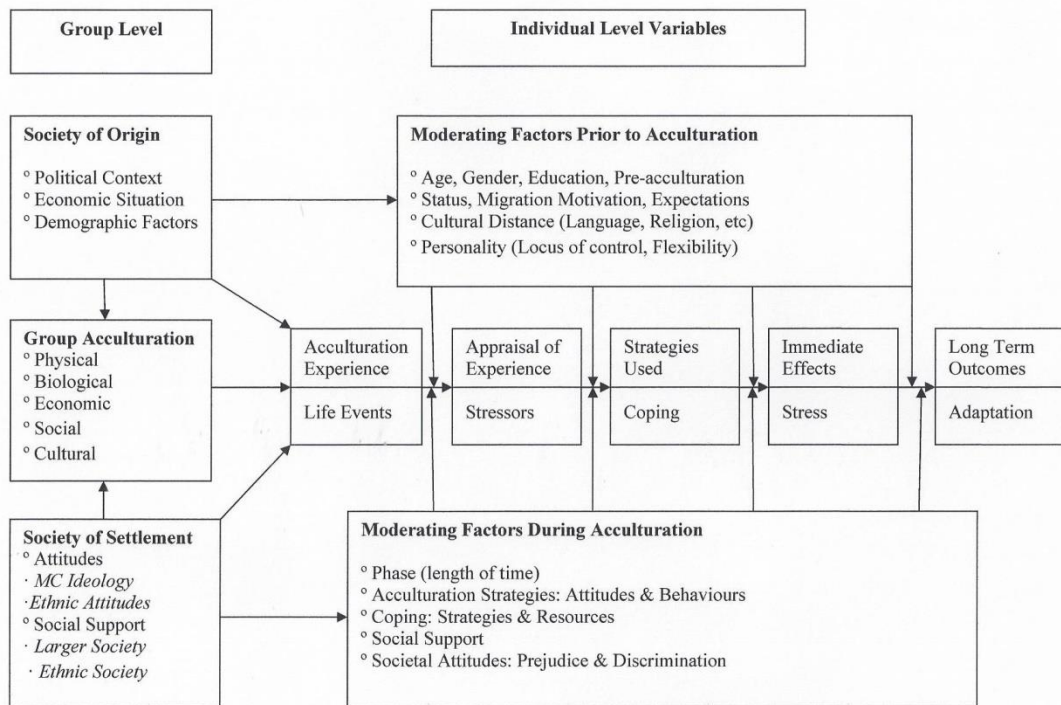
Group Level

Individual Level Variables

Society of Origin

° Political Context
° Economic Situation
° Demographic Factors

Moderating Factors Prior to Acculturation

° Age, Gender, Education, Pre-acculturation
° Status, Migration Motivation, Expectations
° Cultural Distance (Language, Religion, etc)
° Personality (Locus of control, Flexibility)

Group Acculturation
° Physical
° Biological
° Economic
° Social
° Cultural

Acculturation Experience

Life Events

Appraisal of Experience

Stressors

Strategies Used

Coping

Immediate Effects

Stress

Long Term Outcomes

Adaptation

Society of Settlement
° Attitudes
· MC Ideology
·Ethnic Attitudes
° Social Support
· Larger Society
· Ethnic Society

Moderating Factors During Acculturation

° Phase (length of time)
° Acculturation Strategies: Attitudes & Behaviours
° Coping: Strategies & Resources
° Social Support
° Societal Attitudes: Prejudice & Discrimination